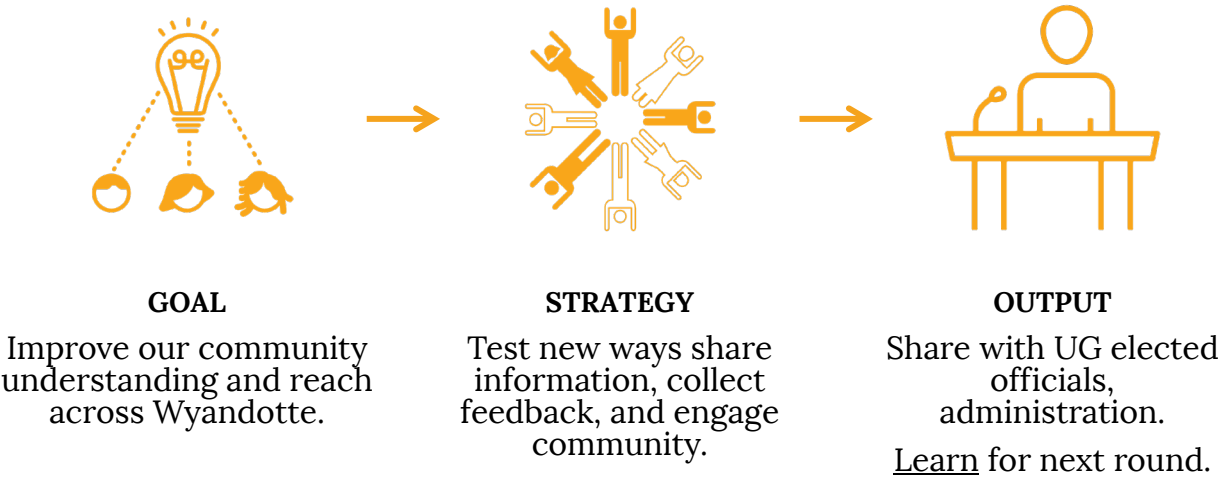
GOAL

Improve our community understanding and reach across Wyandotte.

STRATEGY

Test new ways share information, collect feedback, and engage community.

OUTPUT

Share with UG elected officials, administration.

Learn for next round.